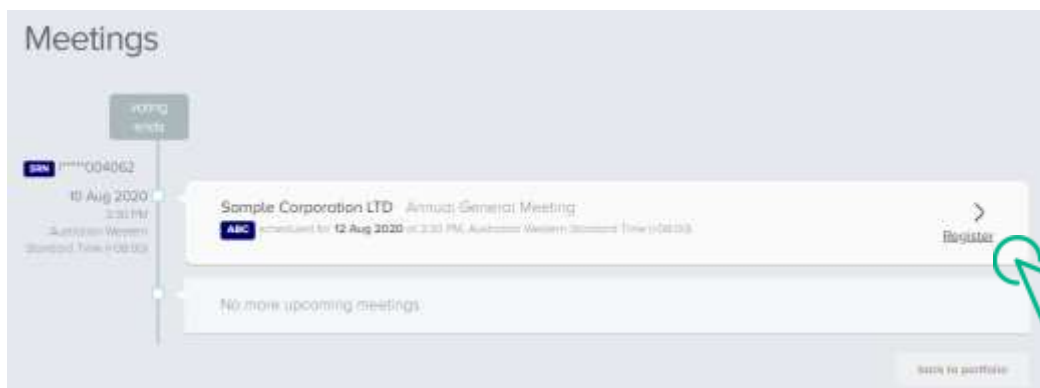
Meetings

Voting ends

SRN *****004062

10 Aug 2020
3:30 PM
Australian Western Standard Time (+08:00)

Sample Corporation LTD Annual General Meeting

ABC scheduled for 12 Aug 2020 at 3:30 PM, Australian Western Standard Time (+08:00)

>

Register

No more upcoming meetings

back to portfolio